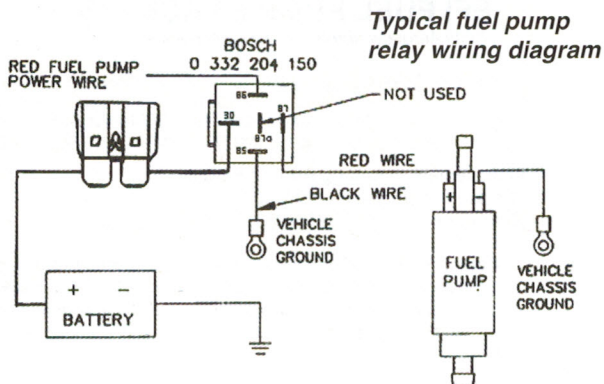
Typical fuel pump relay wiring diagram

RED FUEL PUMP POWER WIRE

BOSCH
0 332 204 150

86
87
30
87a
85

NOT USED

RED WIRE

BLACK WIRE

VEHICLE CHASSIS GROUND

+

FUEL PUMP

VEHICLE CHASSIS GROUND

+ −
BATTERY